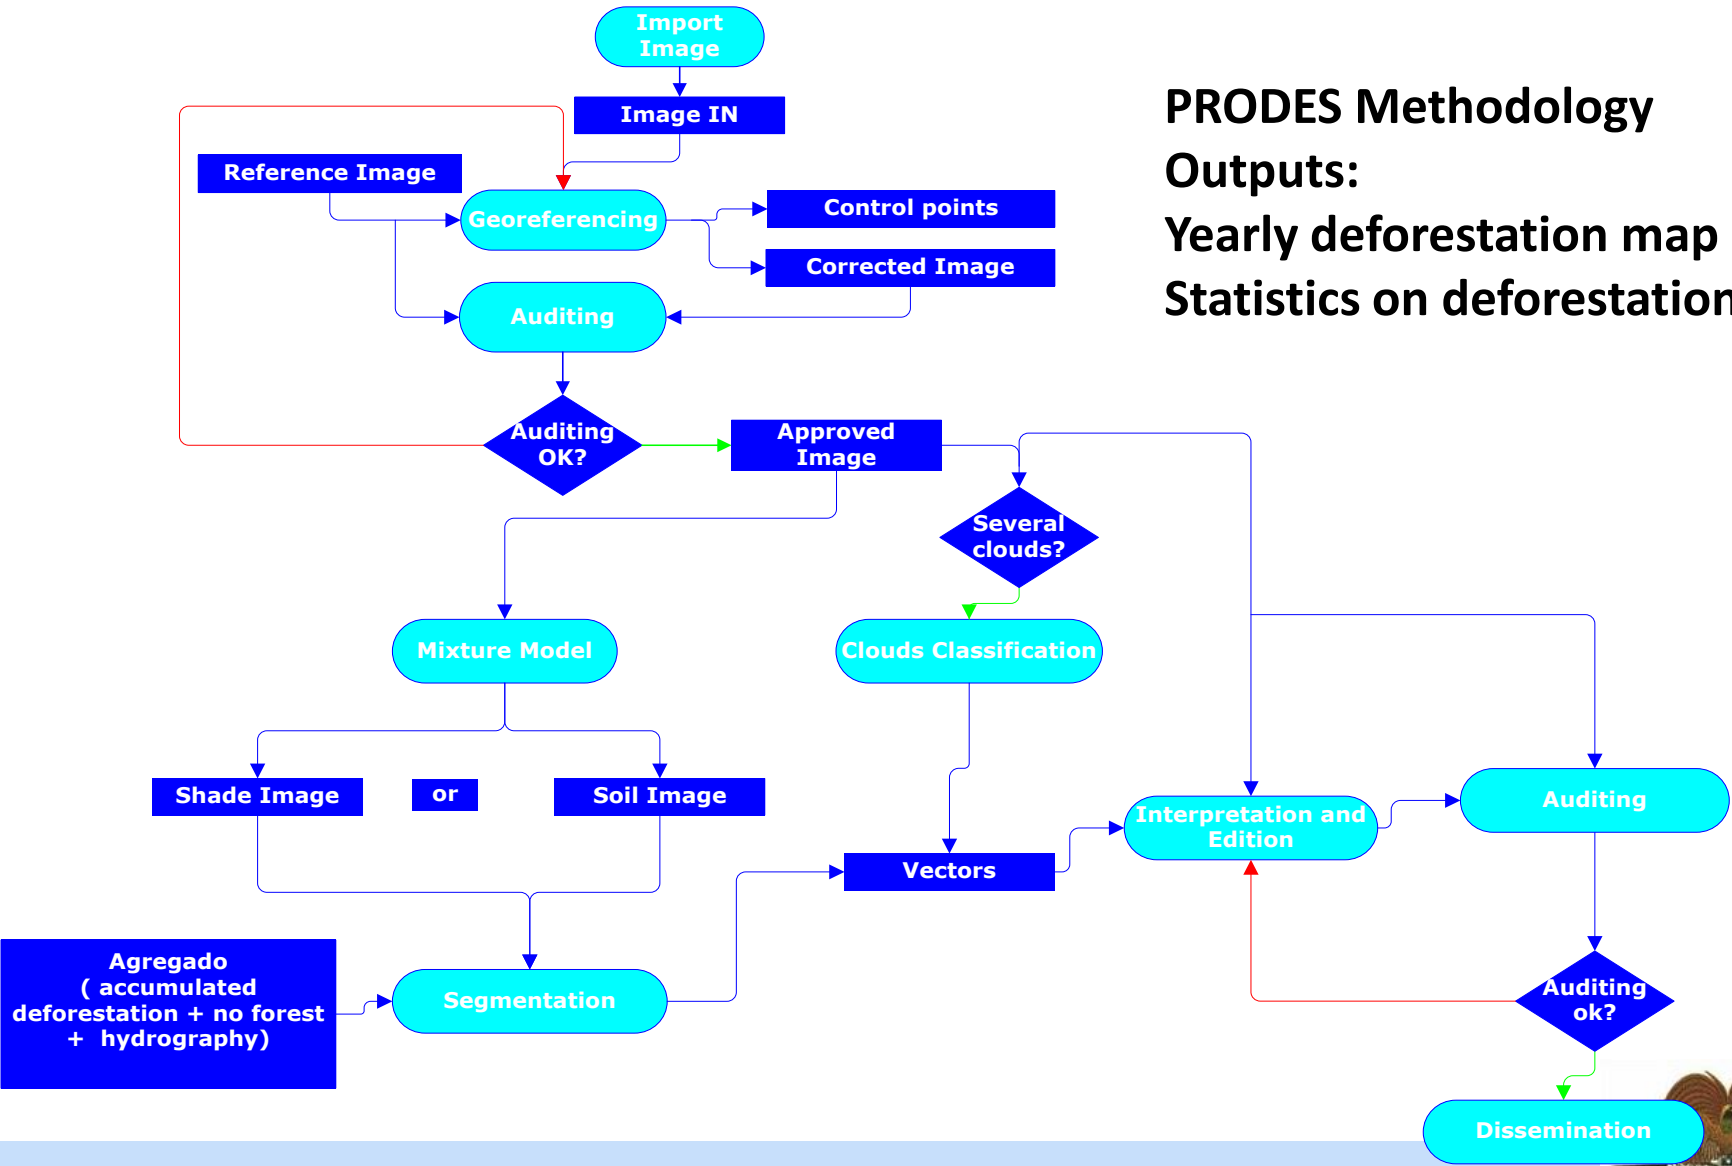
PRODES Methodology
Outputs:
Yearly deforestation map
Statistics on deforestation

Import Image

Image IN

Reference Image

Georeferencing

Control points

Corrected Image

Auditing

Auditing OK?

Approved Image

Several clouds?

Mixture Model

Clouds Classification

Shade Image

or

Soil Image

Interpretation and Edition

Auditing

Vectors

Agregado ( accumulated deforestation + no forest + hydrography)

Segmentation

Auditing ok?

Dissemination